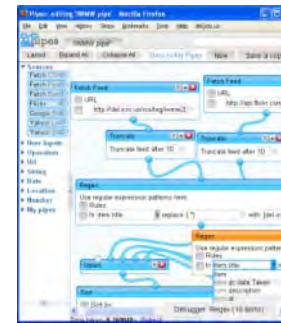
Pipes: editing "WWW pipe" - Mozilla Firefox
File Edit View History Bookmarks Tools Help

Pipes "WWW pipe"
Layout Expand All Collapse All New Save a copy

Sources
Fetch Feed
Fetch Feed
Fetch Feed
Flickr
Google
Yahoo!
Yahoo!
User inputs
Operators
Url
String
Date
Location
Number
My pipes

Fetch Feed
URL
http://del.icio.us/rss/tag/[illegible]

Fetch Feed
URL
http://api.flickr.com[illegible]

Truncate
Truncate feed after 10

Truncate
Truncate feed after 10

Regex
Use regular expression patterns here:
Rules
In item.title replace (.*) with [del.i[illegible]

Regex
Use regular expression patterns
Rules
In item.title
item
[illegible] date Taken
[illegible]

Union

Sort
Sort by

Debugger: Regex (10 items)